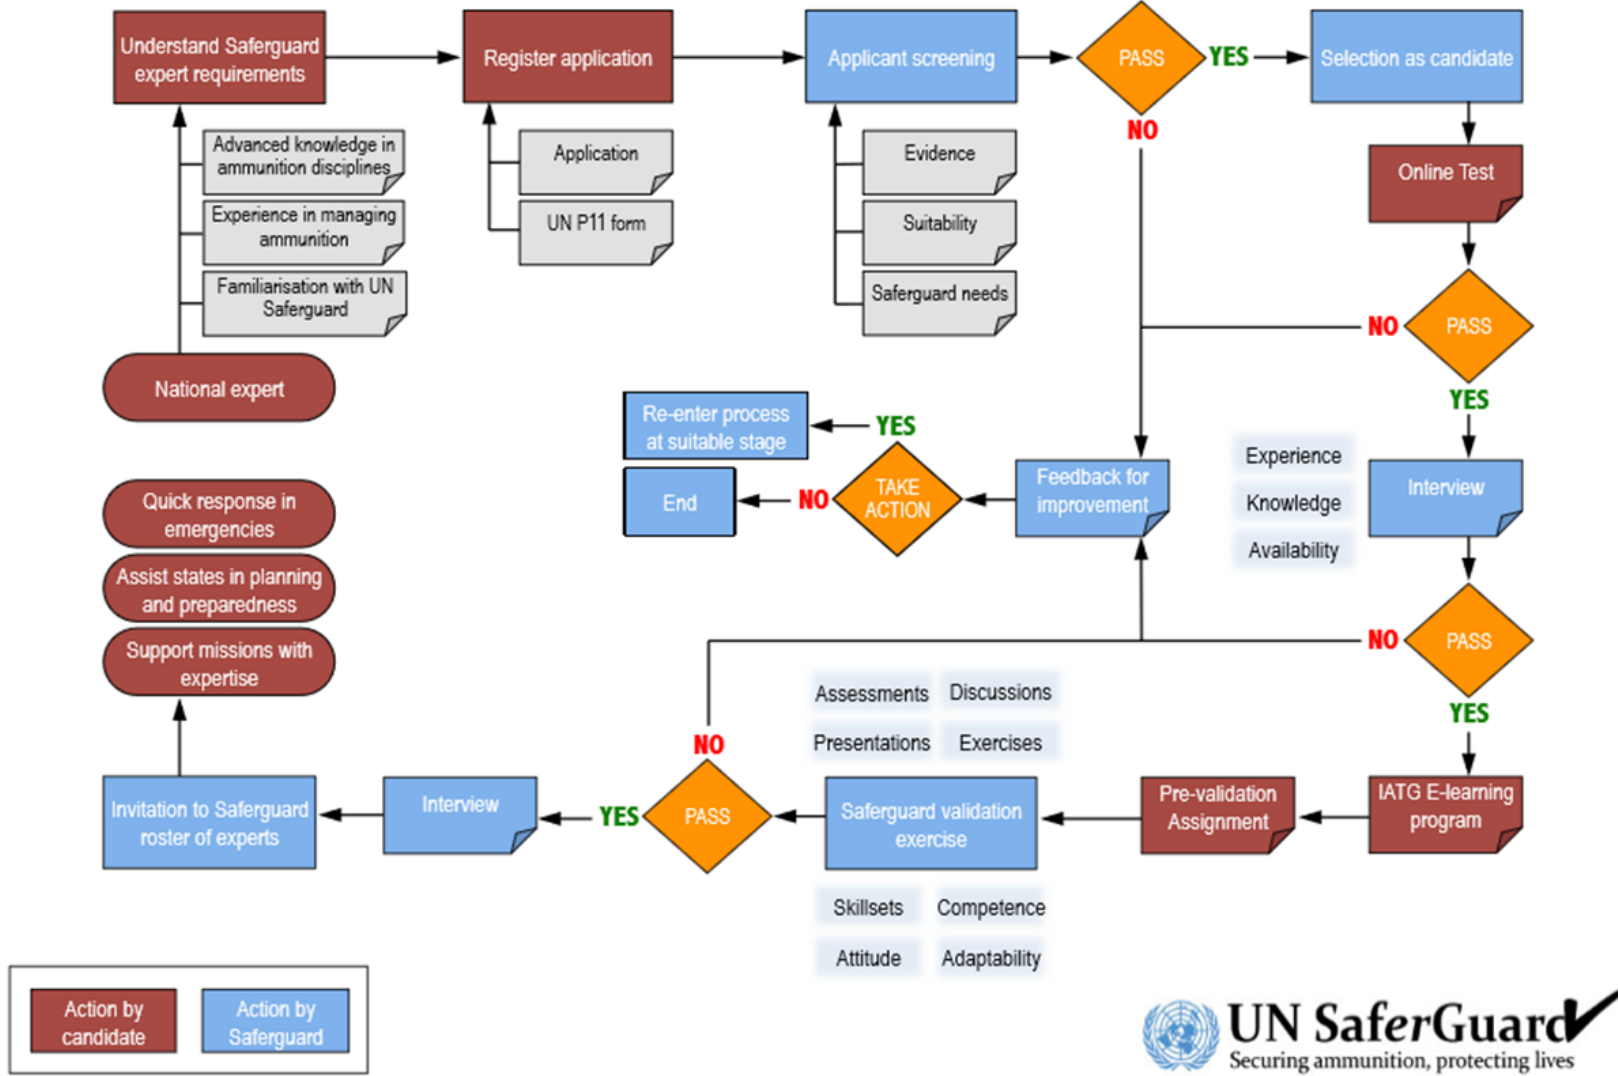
Understand Saferguard expert requirements

Register application

Applicant screening

PASS

YES

Selection as candidate

NO

Advanced knowledge in ammunition disciplines

Experience in managing ammunition

Familiarisation with UN Safeguard

National expert

Application

UN P11 form

Evidence

Suitability

Saferguard needs

Online Test

NO

PASS

YES

Re-enter process at suitable stage

YES

End

NO

TAKE ACTION

Feedback for improvement

Experience

Knowledge

Availability

Interview

Quick response in emergencies

Assist states in planning and preparedness

Support missions with expertise

NO

PASS

YES

Assessments

Discussions

Presentations

Exercises

NO

Invitation to Safeguard roster of experts

Interview

YES

PASS

Saferguard validation exercise

Pre-validation Assignment

IATG E-learning program

Skillsets

Competence

Attitude

Adaptability

Action by candidate

Action by Safeguard

UN SaferGuard

Securing ammunition, protecting lives